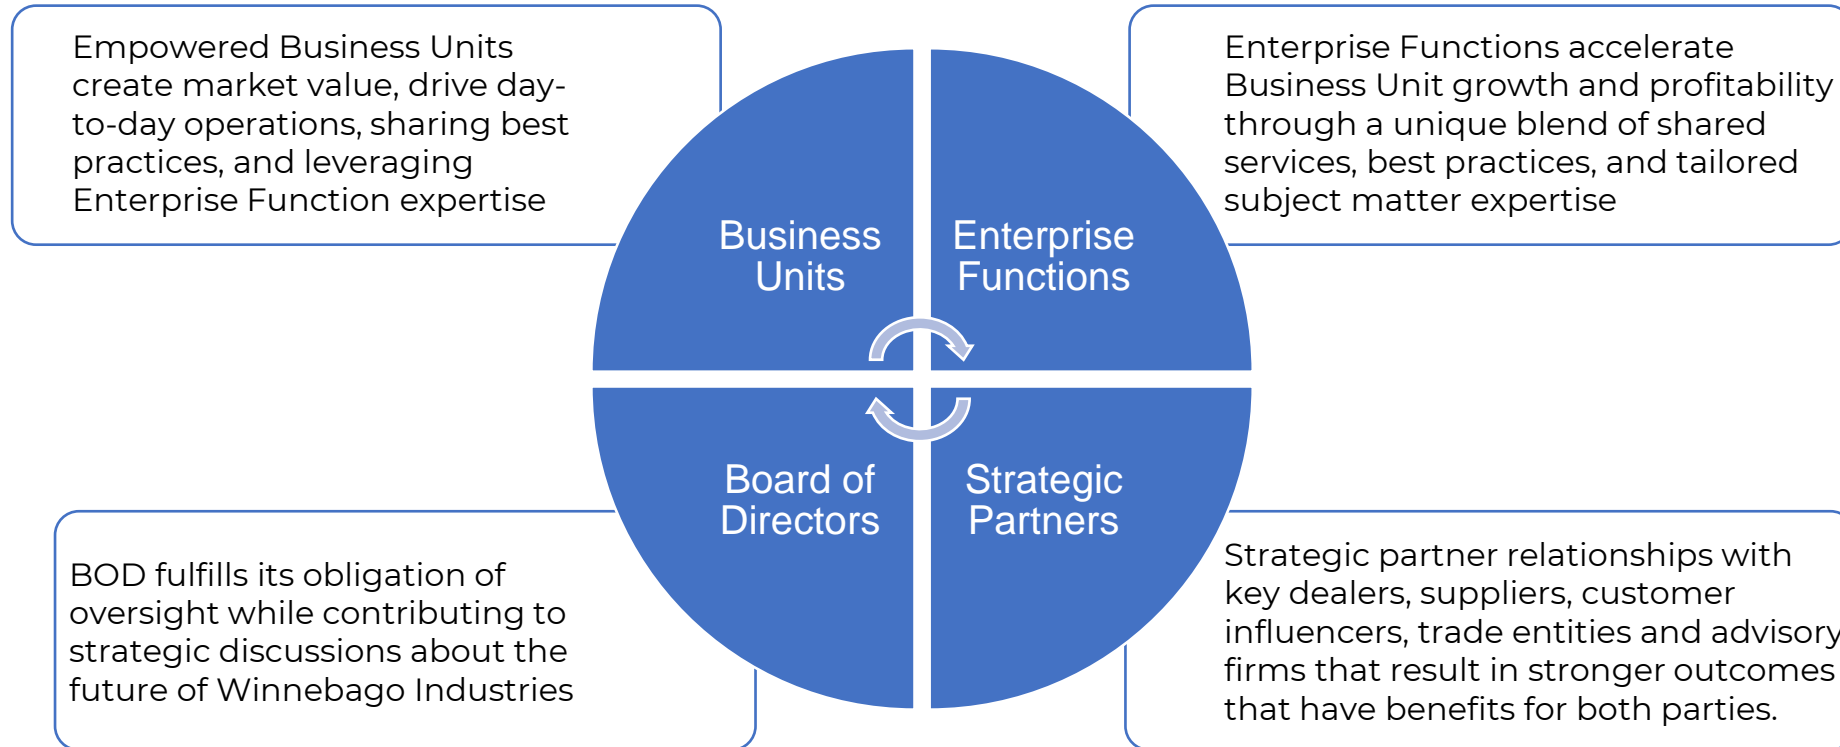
Empowered Business Units create market value, drive day-to-day operations, sharing best practices, and leveraging Enterprise Function expertise

Business Units

Enterprise Functions

Enterprise Functions accelerate Business Unit growth and profitability through a unique blend of shared services, best practices, and tailored subject matter expertise

BOD fulfills its obligation of oversight while contributing to strategic discussions about the future of Winnebago Industries

Board of Directors

Strategic Partners

Strategic partner relationships with key dealers, suppliers, customer influencers, trade entities and advisory firms that result in stronger outcomes that have benefits for both parties.